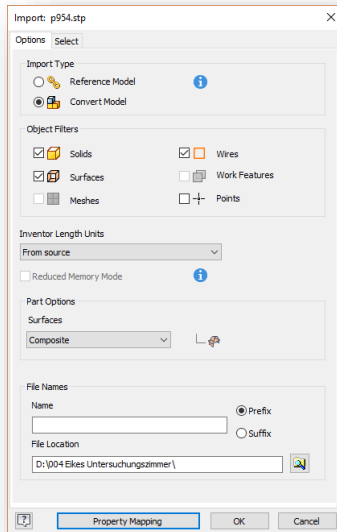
Import: p954.stp

Options Select

Import Type

Reference Model

Convert Model

Object Filters

Solids

Wires

Surfaces

Work Features

Meshes

Points

Inventor Length Units

From source

Reduced Memory Mode

Part Options

Surfaces

Composite

File Names

Name

Prefix

Suffix

File Location

D:\004 Eikes Untersuchungszimmer\

Property Mapping

OK

Cancel